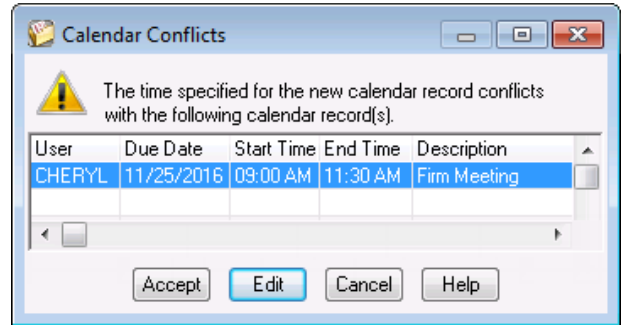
Calendar Conflicts

The time specified for the new calendar record conflicts with the following calendar record(s).

| User | Due Date | Start Time | End Time | Description |
|---|---|---|---|---|
| CHERYL | 11/25/2016 | 09:00 AM | 11:30 AM | Firm Meeting |

Accept Edit Cancel Help